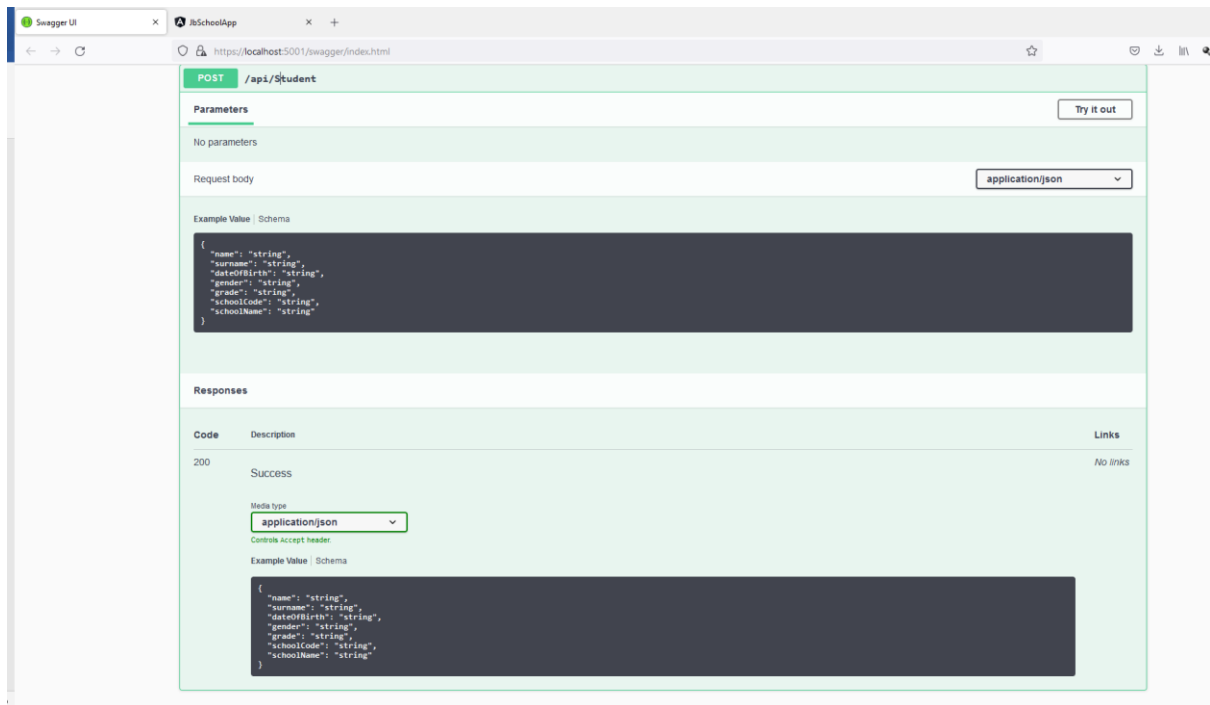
Swagger UI ×
JbSchoolApp × +

https://localhost:5001/swagger/index.html

POST /api/Student

Parameters

Try it out

No parameters

Request body

application/json

Example Value | Schema

{
"name": "string",
"surname": "string",
"dateOfBirth": "string",
"gender": "string",
"grade": "string",
"schoolCode": "string",
"schoolName": "string"
}

Responses

| Code | Description | Links |
|---|---|---|
| 200 | Success | No links |

Media type

application/json

Controls Accept header.

Example Value | Schema

{
"name": "string",
"surname": "string",
"dateOfBirth": "string",
"gender": "string",
"grade": "string",
"schoolCode": "string",
"schoolName": "string"
}